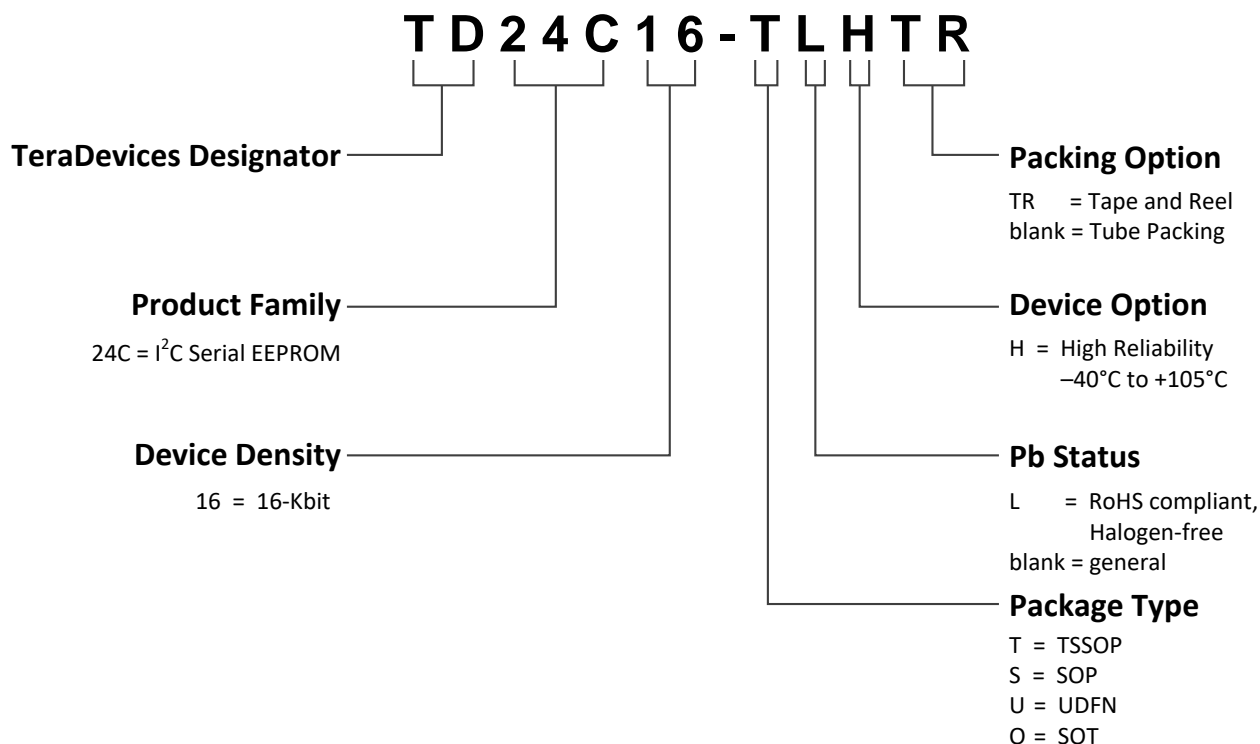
T D 2 4 C 1 6 - T L H T R

TeraDevices Designator

Product Family

24C = $I^2C$ Serial EEPROM

Device Density

16 = 16-Kbit

Packing Option

TR = Tape and Reel
blank = Tube Packing

Device Option

H = High Reliability
–40°C to +105°C

Pb Status

L = RoHS compliant, Halogen-free
blank = general

Package Type

T = TSSOP
S = SOP
U = UDFN
O = SOT